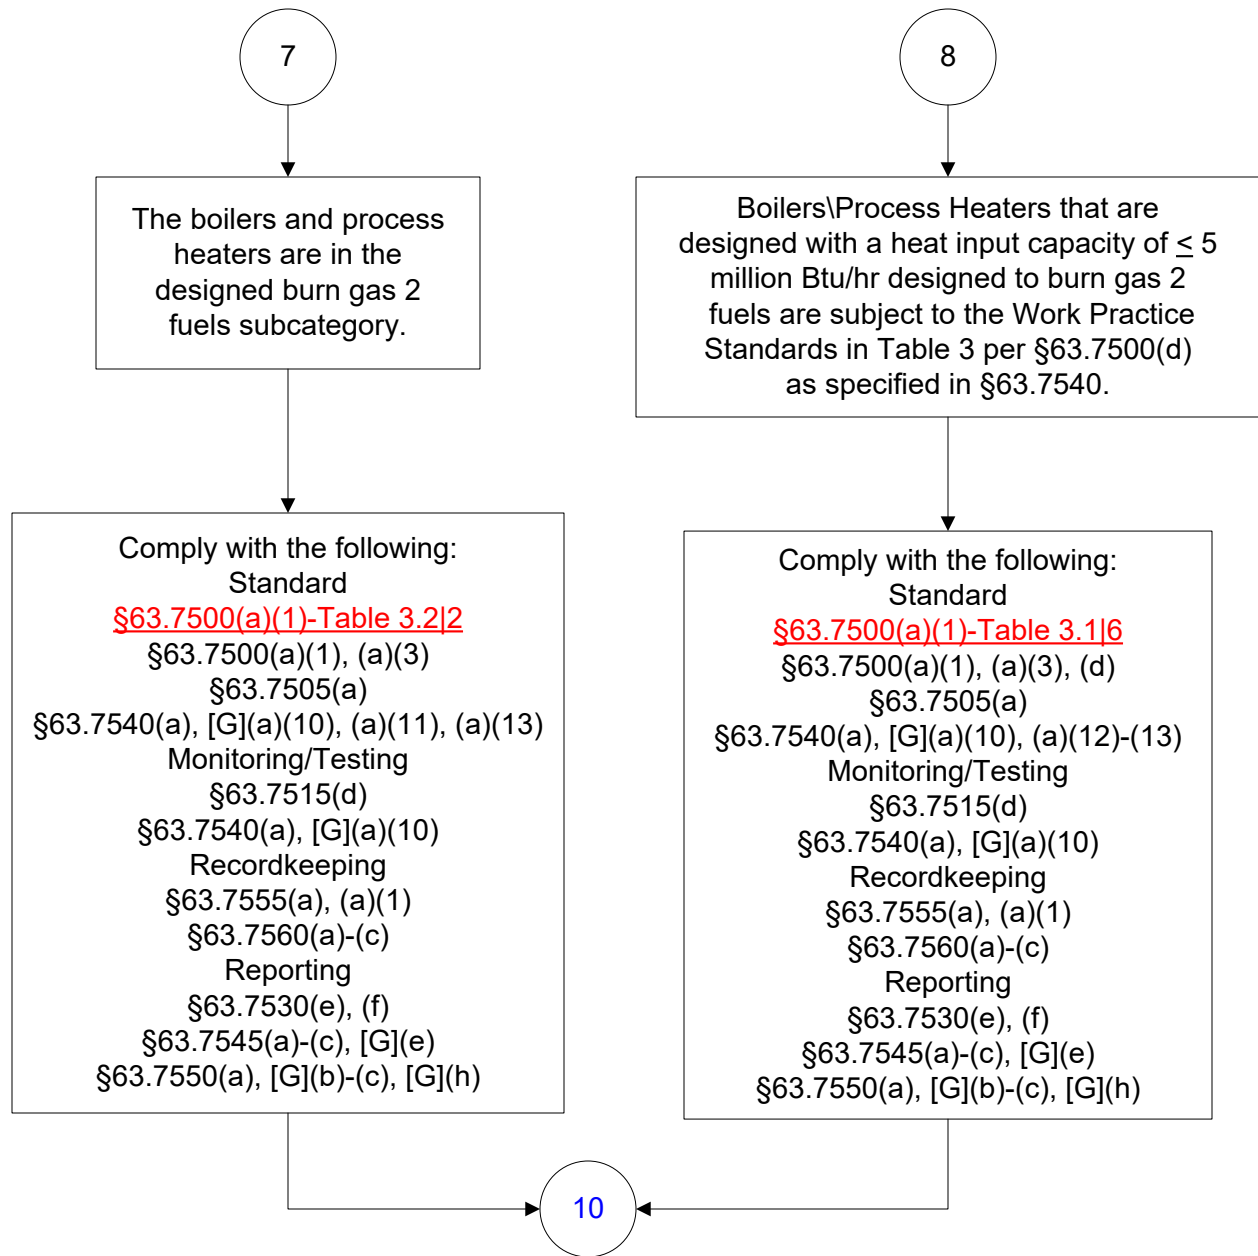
7

8

The boilers and process heaters are in the designed burn gas 2 fuels subcategory.

Boilers\Process Heaters that are designed with a heat input capacity of $\leq$ 5 million Btu/hr designed to burn gas 2 fuels are subject to the Work Practice Standards in Table 3 per §63.7500(d) as specified in §63.7540.

Comply with the following:
Standard
§63.7500(a)(1)-Table 3.2|2
§63.7500(a)(1), (a)(3)
§63.7505(a)
§63.7540(a), [G](a)(10), (a)(11), (a)(13)
Monitoring/Testing
§63.7515(d)
§63.7540(a), [G](a)(10)
Recordkeeping
§63.7555(a), (a)(1)
§63.7560(a)-(c)
Reporting
§63.7530(e), (f)
§63.7545(a)-(c), [G](e)
§63.7550(a), [G](b)-(c), [G](h)

Comply with the following:
Standard
§63.7500(a)(1)-Table 3.1|6
§63.7500(a)(1), (a)(3), (d)
§63.7505(a)
§63.7540(a), [G](a)(10), (a)(12)-(13)
Monitoring/Testing
§63.7515(d)
§63.7540(a), [G](a)(10)
Recordkeeping
§63.7555(a), (a)(1)
§63.7560(a)-(c)
Reporting
§63.7530(e), (f)
§63.7545(a)-(c), [G](e)
§63.7550(a), [G](b)-(c), [G](h)

10